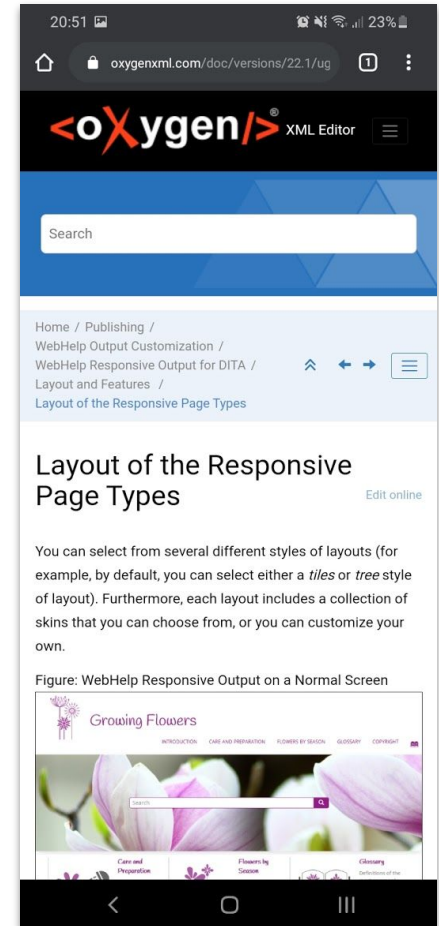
20:51 23%

oxygenxml.com/doc/versions/22.1/ug 1

<oXygen/>® XML Editor

Search

Home / Publishing / WebHelp Output Customization / WebHelp Responsive Output for DITA / Layout and Features / Layout of the Responsive Page Types

Layout of the Responsive Page Types

Edit online

You can select from several different styles of layouts (for example, by default, you can select either a *tiles* or *tree* style of layout). Furthermore, each layout includes a collection of skins that you can choose from, or you can customize your own.

Figure: WebHelp Responsive Output on a Normal Screen

Growing Flowers

INTRODUCTION CARE AND PREPARATION FLOWERS BY SEASON GLOSSARY COPYRIGHT

Search

Care and Preparation

Flowers by Season

Glossary

Definitions of the